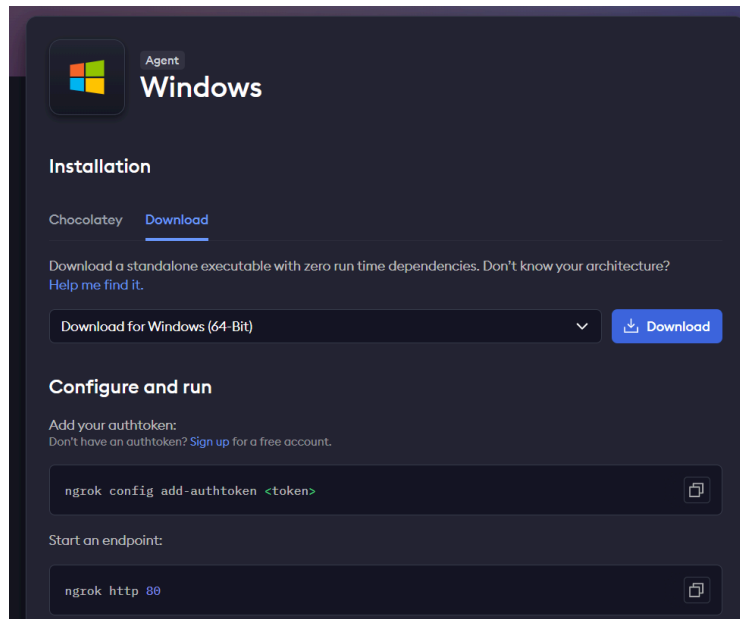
Agent
Windows

Installation

Chocolatey Download

Download a standalone executable with zero run time dependencies. Don't know your architecture? Help me find it.

Download for Windows (64-Bit)

Download

Configure and run

Add your authtoken:
Don't have an authtoken? Sign up for a free account.

ngrok config add-authtoken <token>

Start an endpoint:

ngrok http 80